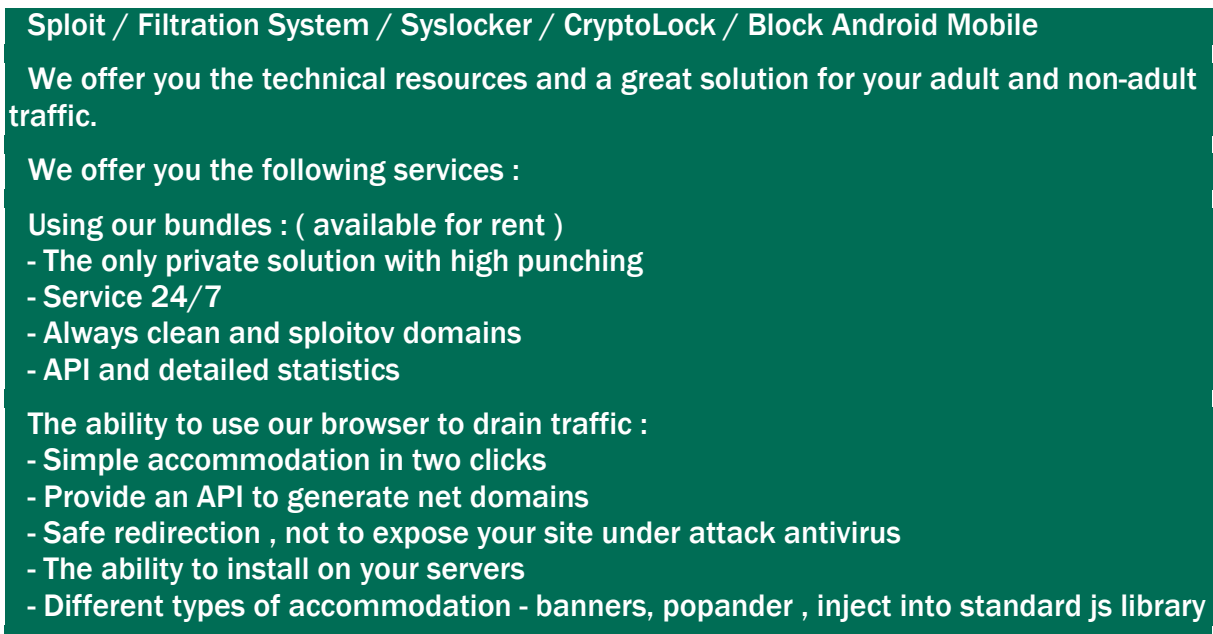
Sploit / Filtration System / Syslocker / CryptoLock / Block Android Mobile

We offer you the technical resources and a great solution for your adult and non-adult traffic.

We offer you the following services :

Using our bundles : ( available for rent )
- The only private solution with high punching
- Service 24/7
- Always clean and sploitov domains
- API and detailed statistics

The ability to use our browser to drain traffic :
- Simple accommodation in two clicks
- Provide an API to generate net domains
- Safe redirection , not to expose your site under attack antivirus
- The ability to install on your servers
- Different types of accommodation - banners, popander , inject into standard js library